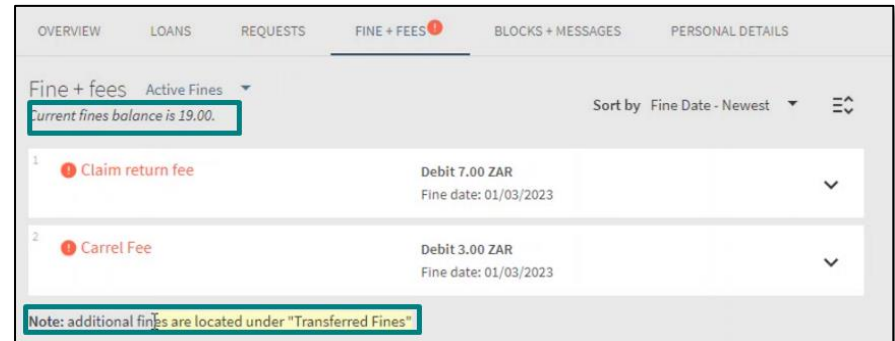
OVERVIEW LOANS REQUESTS FINE + FEES BLOCKS + MESSAGES PERSONAL DETAILS

Fine + fees Active Fines

Current fines balance is 19.00.

Sort by Fine Date - Newest

1

Claim return fee

Debit 7.00 ZAR

Fine date: 01/03/2023

2

Carrel Fee

Debit 3.00 ZAR

Fine date: 01/03/2023

Note: additional fines are located under "Transferred Fines"